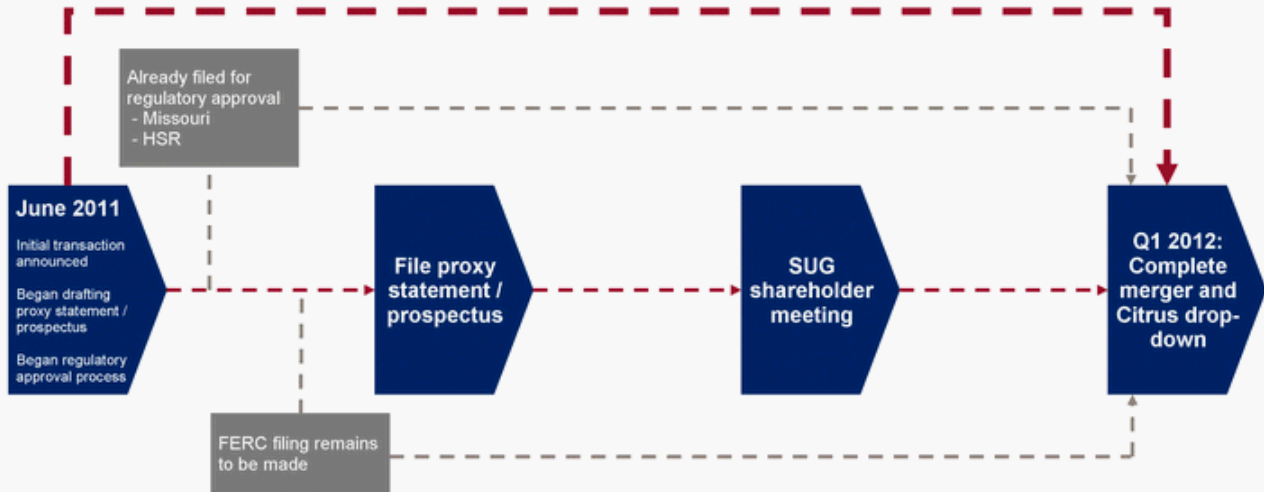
Already filed for regulatory approval
- Missouri
- HSR

June 2011

Initial transaction announced

Began drafting proxy statement / prospectus

Began regulatory approval process

File proxy statement / prospectus

SUG shareholder meeting

Q1 2012: Complete merger and Citrus drop-down

FERC filing remains to be made